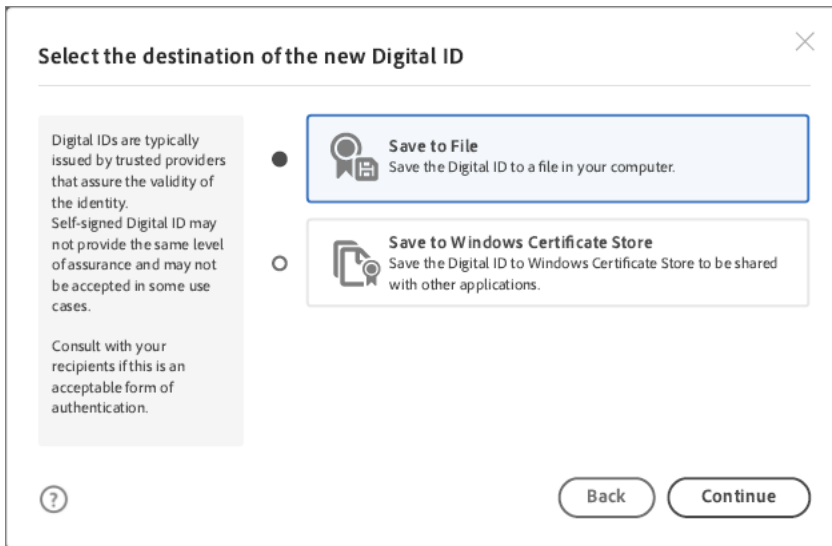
Select the destination of the new Digital ID

Digital IDs are typically issued by trusted providers that assure the validity of the identity.
Self-signed Digital ID may not provide the same level of assurance and may not be accepted in some use cases.

Consult with your recipients if this is an acceptable form of authentication.

Save to File
Save the Digital ID to a file in your computer.

Save to Windows Certificate Store
Save the Digital ID to Windows Certificate Store to be shared with other applications.

?

Back

Continue